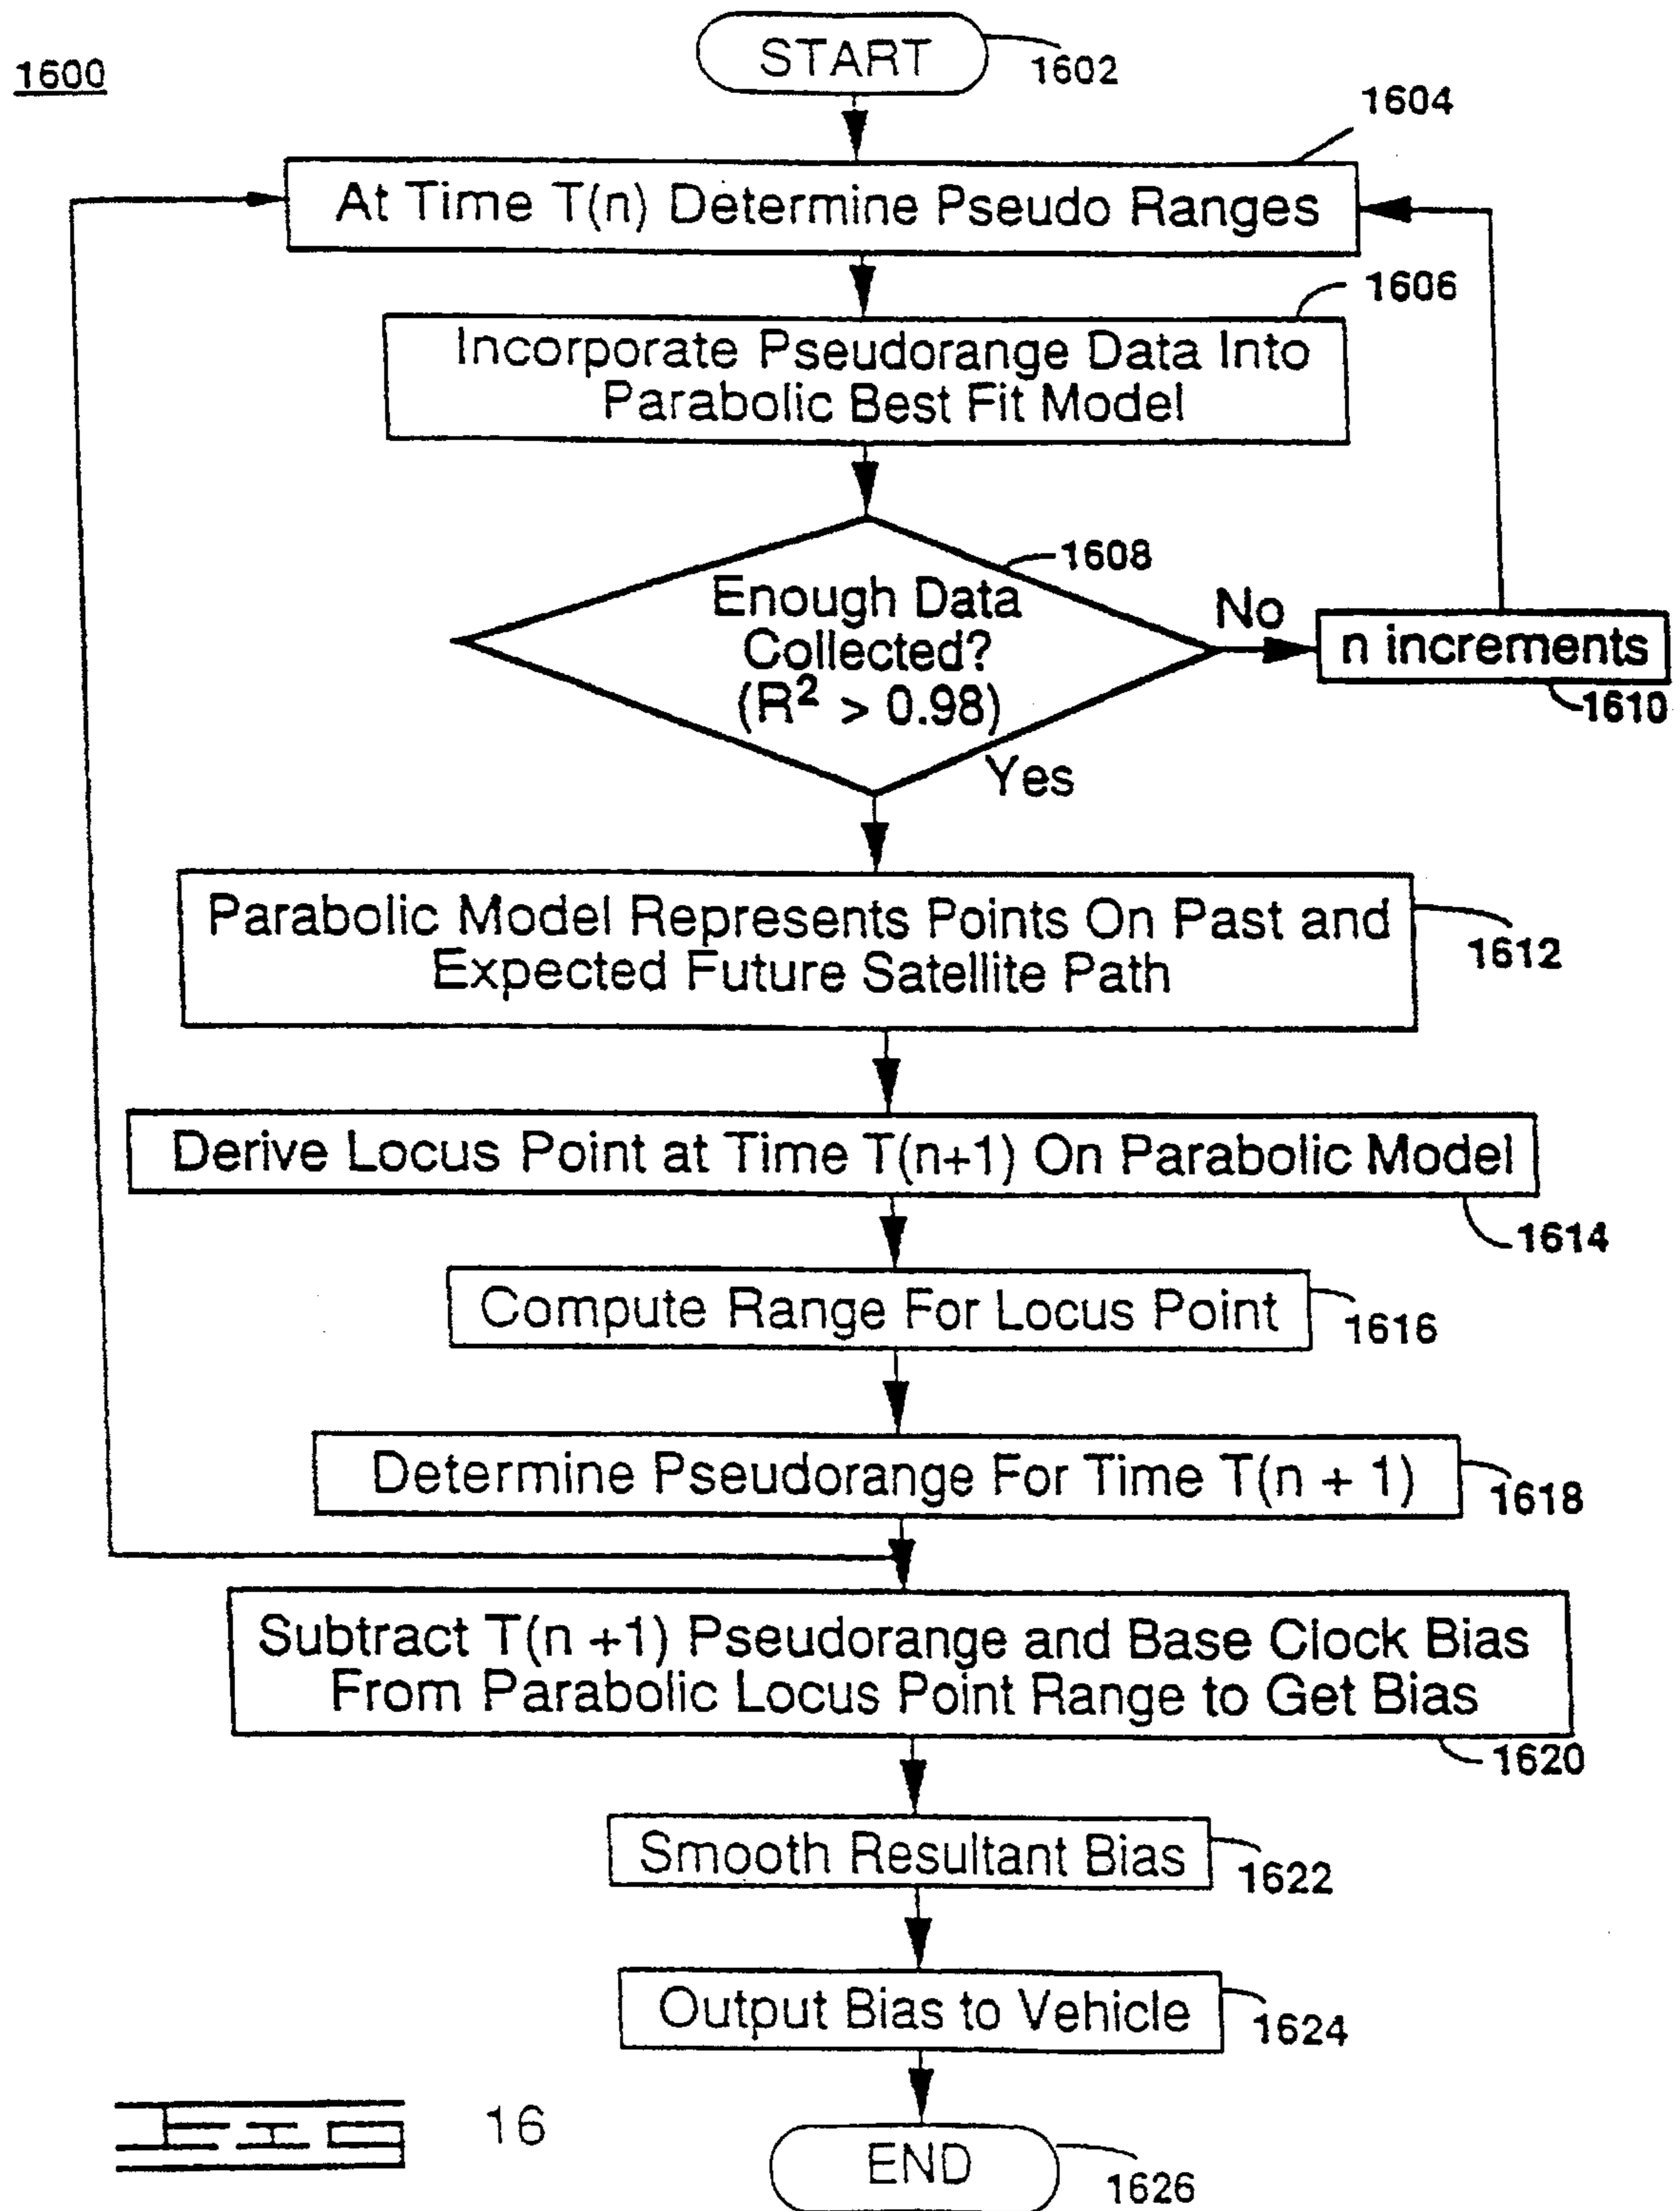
1600

START 1602

1604

At Time T(n) Determine Pseudo Ranges

1606

Incorporate Pseudorange Data Into Parabolic Best Fit Model

1608

Enough Data Collected? ($R^2 > 0.98$)

No

n increments

1610

Yes

Parabolic Model Represents Points On Past and Expected Future Satellite Path

1612

Derive Locus Point at Time T(n+1) On Parabolic Model

1614

Compute Range For Locus Point

1616

Determine Pseudorange For Time T(n + 1)

1618

Subtract T(n +1) Pseudorange and Base Clock Bias From Parabolic Locus Point Range to Get Bias

1620

Smooth Resultant Bias

1622

Output Bias to Vehicle

1624

FIG 16

END

1626